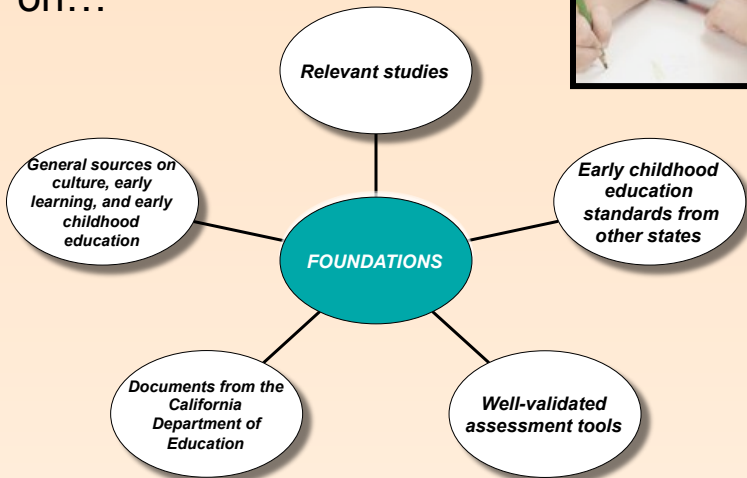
on…

Relevant studies

General sources on culture, early learning, and early childhood education

FOUNDATIONS

Early childhood education standards from other states

Documents from the California Department of Education

Well-validated assessment tools